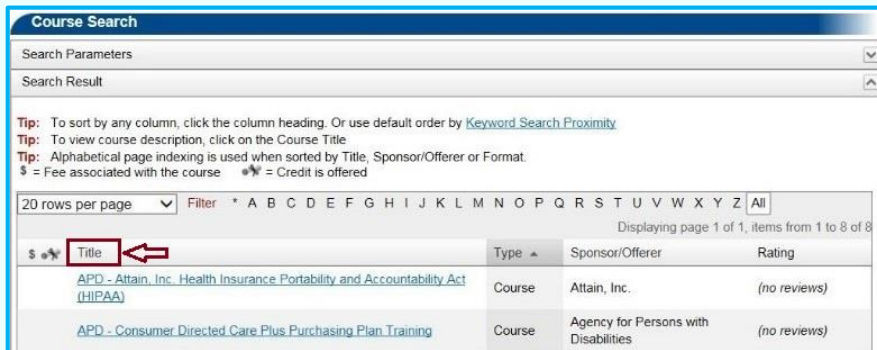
Course Search

Search Parameters

Search Result

Tip: To sort by any column, click the column heading. Or use default order by Keyword Search Proximity
Tip: To view course description, click on the Course Title
Tip: Alphabetical page indexing is used when sorted by Title, Sponsor/Offerer or Format.
$ = Fee associated with the course = Credit is offered

20 rows per page Filter * A B C D E F G H I J K L M N O P Q R S T U V W X Y Z All

Displaying page 1 of 1, items from 1 to 8 of 8

| $ | Title | Type | Sponsor/Offerer | Rating |
|---|---|---|---|---|
| | APD - Attain, Inc. Health Insurance Portability and Accountability Act (HIPAA) | Course | Attain, Inc. | (no reviews) |
| | APD - Consumer Directed Care Plus Purchasing Plan Training | Course | Agency for Persons with Disabilities | (no reviews) |